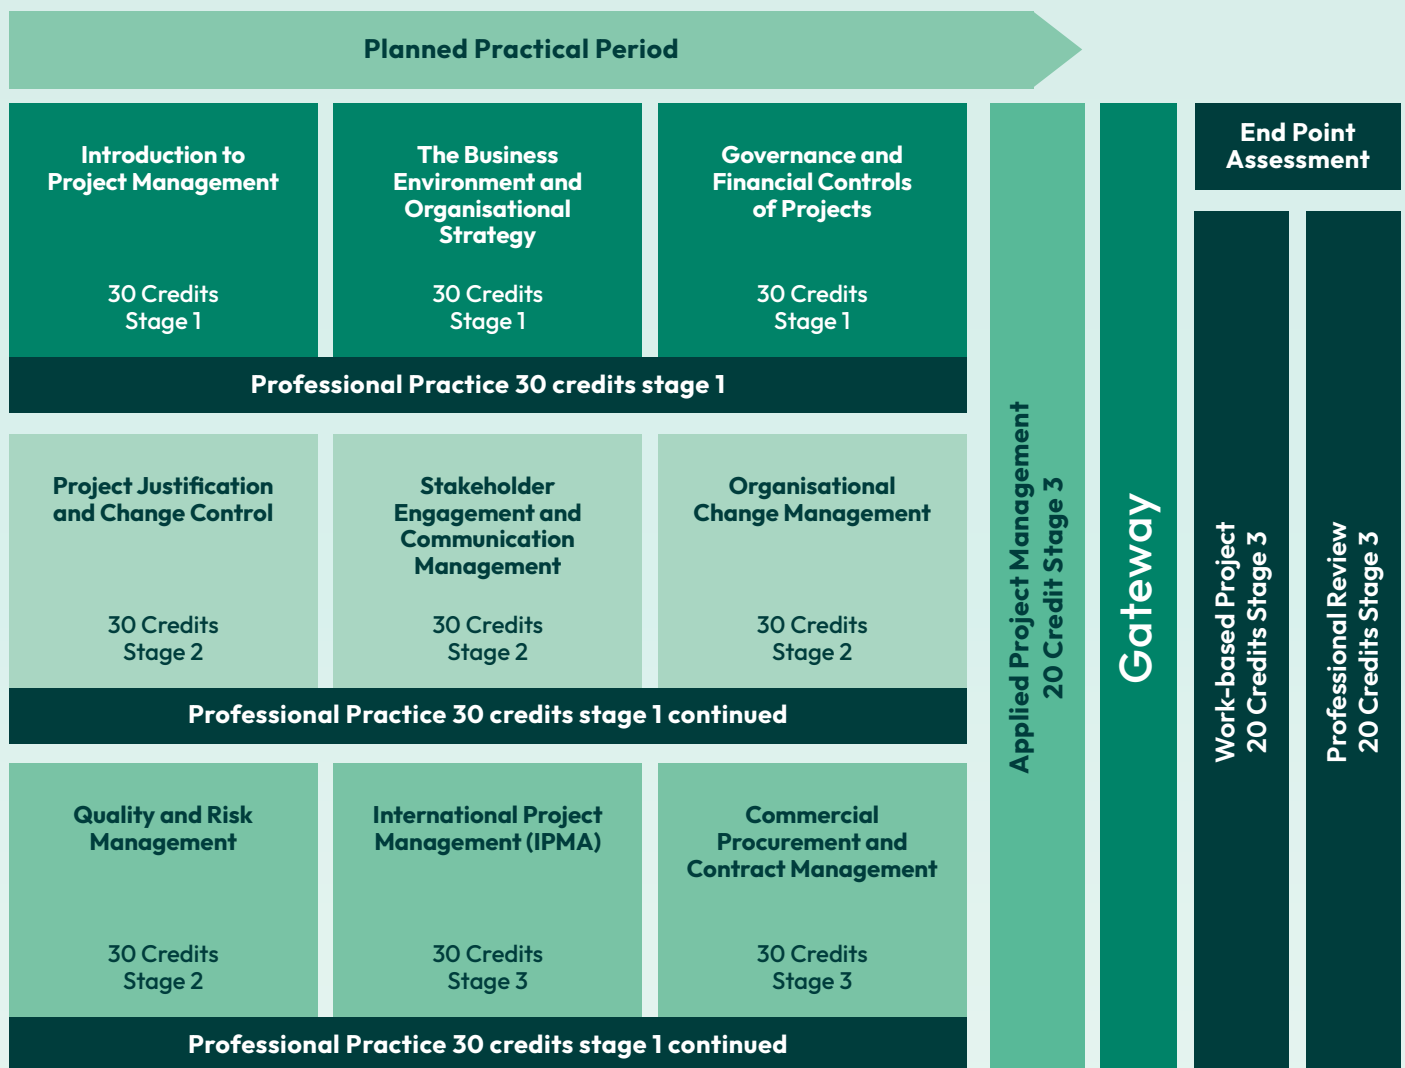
Planned Practical Period

Introduction to Project Management

30 Credits
Stage 1

The Business Environment and Organisational Strategy

30 Credits
Stage 1

Governance and Financial Controls of Projects

30 Credits
Stage 1

Professional Practice 30 credits stage 1

Project Justification and Change Control

30 Credits
Stage 2

Stakeholder Engagement and Communication Management

30 Credits
Stage 2

Organisational Change Management

30 Credits
Stage 2

Professional Practice 30 credits stage 1 continued

Quality and Risk Management

30 Credits
Stage 2

International Project Management (IPMA)

30 Credits
Stage 3

Commercial Procurement and Contract Management

30 Credits
Stage 3

Professional Practice 30 credits stage 1 continued

Applied Project Management
20 Credit Stage 3

Gateway

End Point Assessment

Work-based Project
20 Credits Stage 3

Professional Review
20 Credits Stage 3